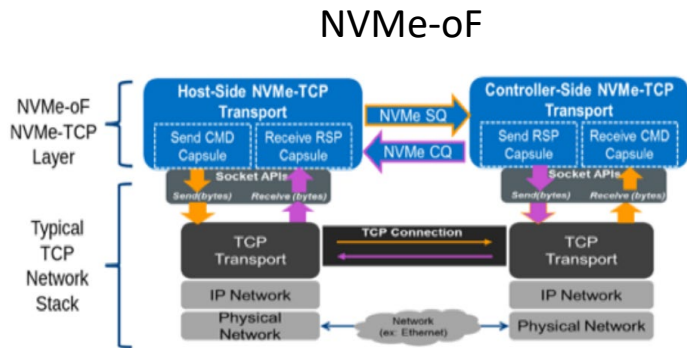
NVMe-oF

NVMe-oF NVMe-TCP Layer

Typical TCP Network Stack

Host-Side NVMe-TCP Transport

Send CMD Capsule

Receive RSP Capsule

NVMe SQ

NVMe CQ

Controller-Side NVMe-TCP Transport

Send RSP Capsule

Receive CMD Capsule

Socket APIs

Send(bytes)

Receive (bytes)

Socket APIs

Send(bytes)

Receive (bytes)

TCP Transport

TCP Connection

TCP Transport

IP Network

IP Network

Physical Network

Network (ex: Ethernet)

Physical Network